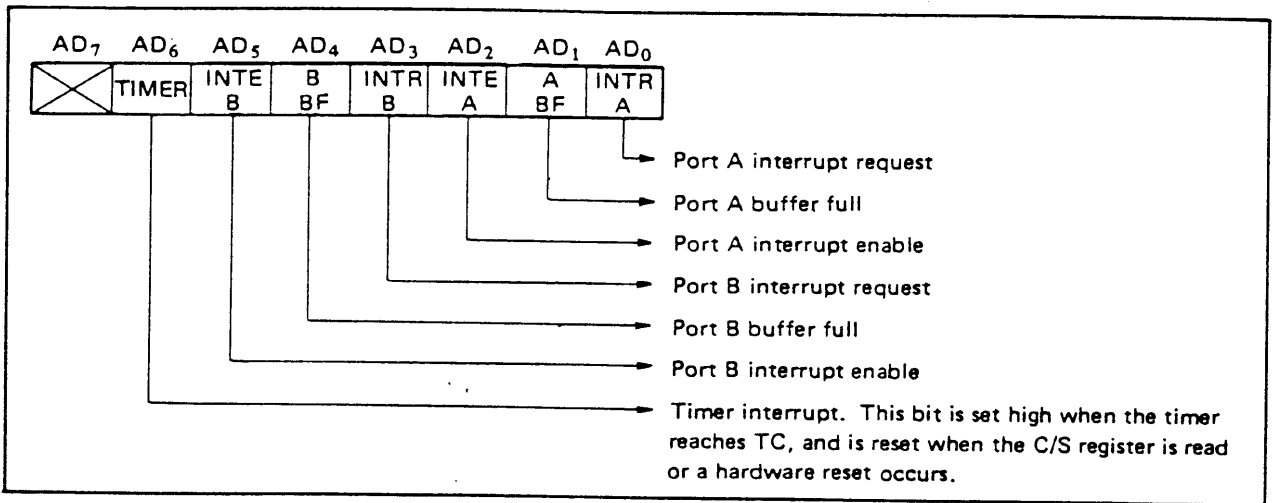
| $AD_7$ | $AD_6$ | $AD_5$ | $AD_4$ | $AD_3$ | $AD_2$ | $AD_1$ | $AD_0$ |
|---|---|---|---|---|---|---|---|
|  | TIMER | INTE B | B BF | INTR B | INTE A | A BF | INTR A |

Port A interrupt request

Port A buffer full

Port A interrupt enable

Port B interrupt request

Port B buffer full

Port B interrupt enable

Timer interrupt. This bit is set high when the timer reaches TC, and is reset when the C/S register is read or a hardware reset occurs.